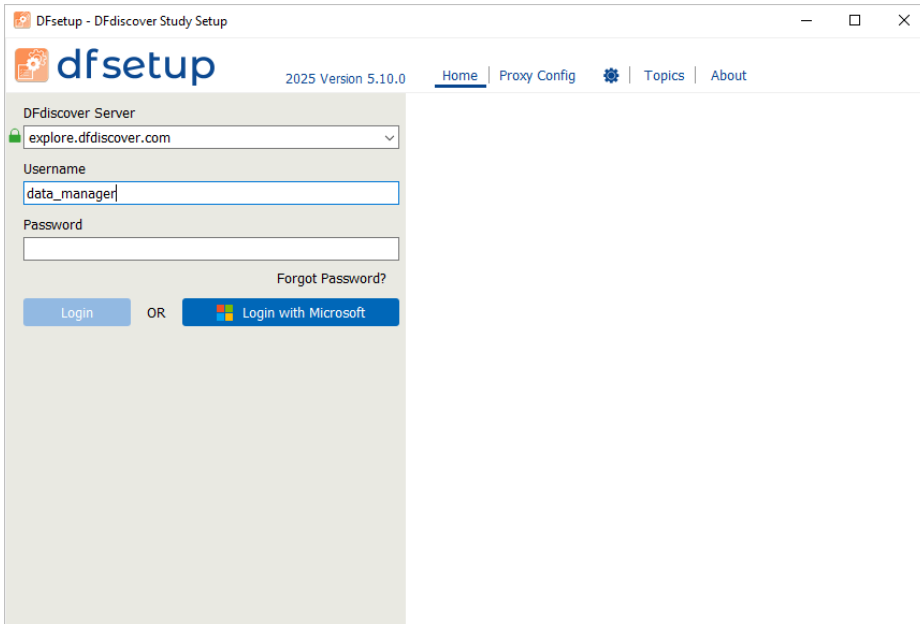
DFsetup - DFdiscover Study Setup

dfsetup

2025 Version 5.10.0

Home | Proxy Config | Topics | About

DFdiscover Server

explore.dfdiscover.com

Username

data_manager

Password

Forgot Password?

Login OR Login with Microsoft